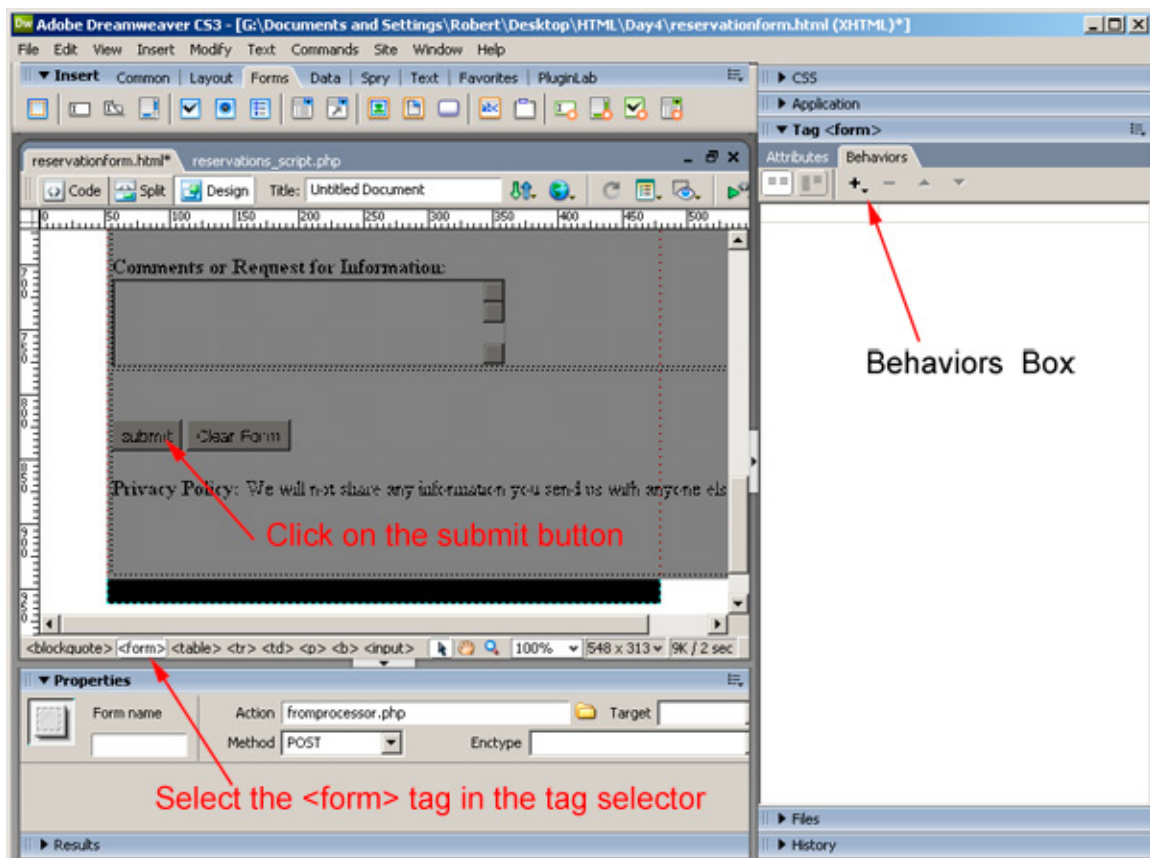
Adobe Dreamweaver CS3 - [G:\Documents and Settings\Robert\Desktop\HTML\Day4\reservationform.html (XHTML)*]

File Edit View Insert Modify Text Commands Site Window Help

▼ Insert Common Layout Forms Data Spry Text Favorites PluginLab

reservationform.html* reservations_script.php

Code Split Design Title: Untitled Document

Comments or Request for Information:

submit Clear Form

Privacy Policy: We will not share any information you send us with anyone els

Click on the submit button

<blockquote> <form> <table> <tr> <td> <p> <b> <input> 100% 548 x 313 9K / 2 sec

▼ Properties

Form name Action fromprocessor.php Target

Method POST Enctype

Select the <form> tag in the tag selector

▶ Results

▶ CSS

▶ Application

▼ Tag <form>

Attributes Behaviors

Behaviors Box

▶ Files

▶ History